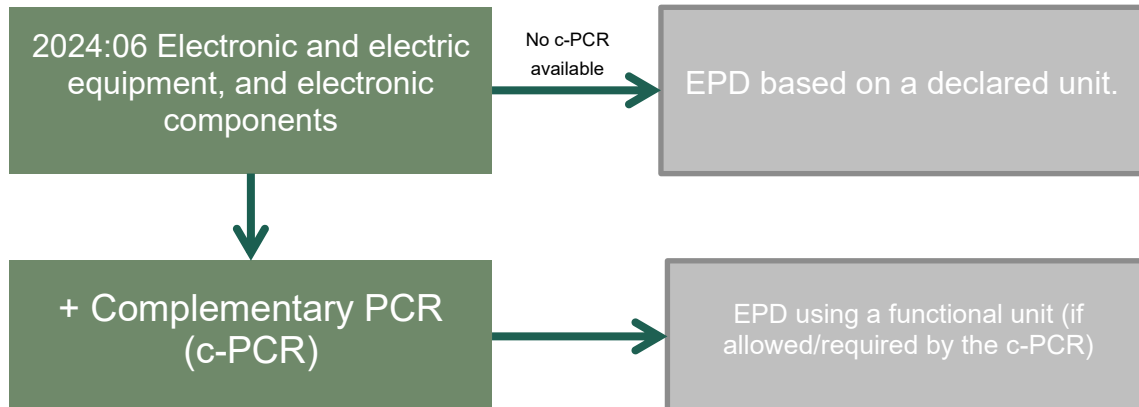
2024:06 Electronic and electric equipment, and electronic components

No c-PCR available

EPD based on a declared unit.

+ Complementary PCR (c-PCR)

EPD using a functional unit (if allowed/required by the c-PCR)